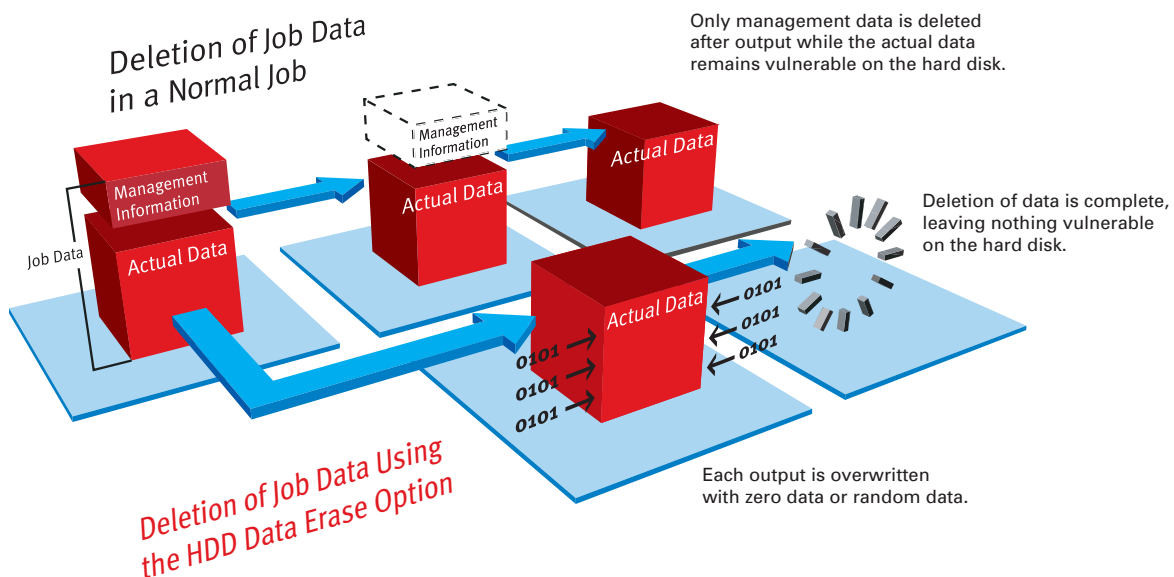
Deletion of Job Data in a Normal Job

Only management data is deleted after output while the actual data remains vulnerable on the hard disk.

Management Information

Actual Data

Actual Data

Management Information

Job Data

Actual Data

Deletion of data is complete, leaving nothing vulnerable on the hard disk.

Actual Data

0101
0101
0101

0101
0101
0101

Deletion of Job Data Using the HDD Data Erase Option

Each output is overwritten with zero data or random data.